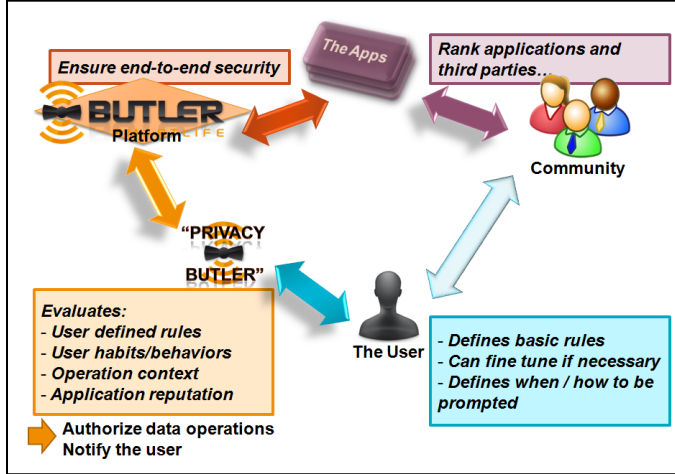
The Apps

Ensure end-to-end security

Rank applications and third parties…

BUTLER
Platform

Community

“PRIVACY
BUTLER”

Evaluates:
- User defined rules
- User habits/behaviors
- Operation context
- Application reputation

The User

- Defines basic rules
- Can fine tune if necessary
- Defines when / how to be prompted

Authorize data operations
Notify the user